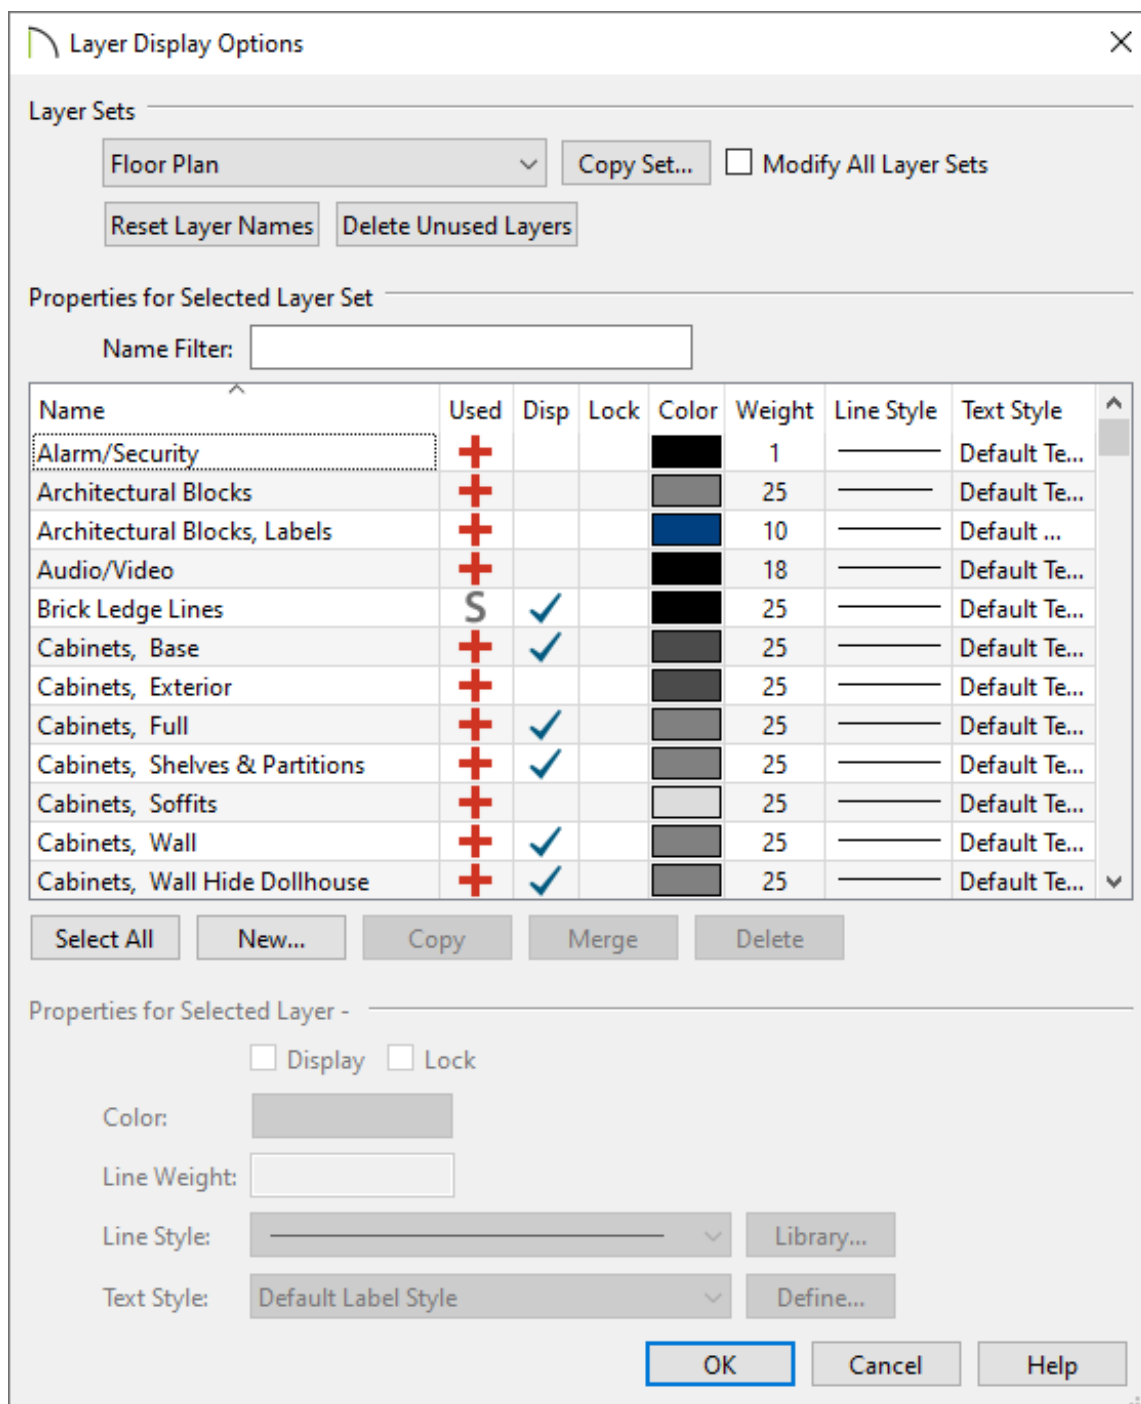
Layer Display Options

Layer Sets

Floor Plan

Copy Set...

Modify All Layer Sets

Reset Layer Names

Delete Unused Layers

Properties for Selected Layer Set

Name Filter:

| Name | Used | Disp | Lock | Color | Weight | Line Style | Text Style |
|---|---|---|---|---|---|---|---|
| Alarm/Security | + | | | | 1 | | Default Te... |
| Architectural Blocks | + | | | | 25 | | Default Te... |
| Architectural Blocks, Labels | + | | | | 10 | | Default ... |
| Audio/Video | + | | | | 18 | | Default Te... |
| Brick Ledge Lines | S | ✓ | | | 25 | | Default Te... |
| Cabinets, Base | + | ✓ | | | 25 | | Default Te... |
| Cabinets, Exterior | + | | | | 25 | | Default Te... |
| Cabinets, Full | + | ✓ | | | 25 | | Default Te... |
| Cabinets, Shelves & Partitions | + | ✓ | | | 25 | | Default Te... |
| Cabinets, Soffits | + | | | | 25 | | Default Te... |
| Cabinets, Wall | + | ✓ | | | 25 | | Default Te... |
| Cabinets, Wall Hide Dollhouse | + | ✓ | | | 25 | | Default Te... |

Select All

New...

Copy

Merge

Delete

Properties for Selected Layer -

Display

Lock

Color:

Line Weight:

Line Style:

Library...

Text Style:

Default Label Style

Define...

OK

Cancel

Help